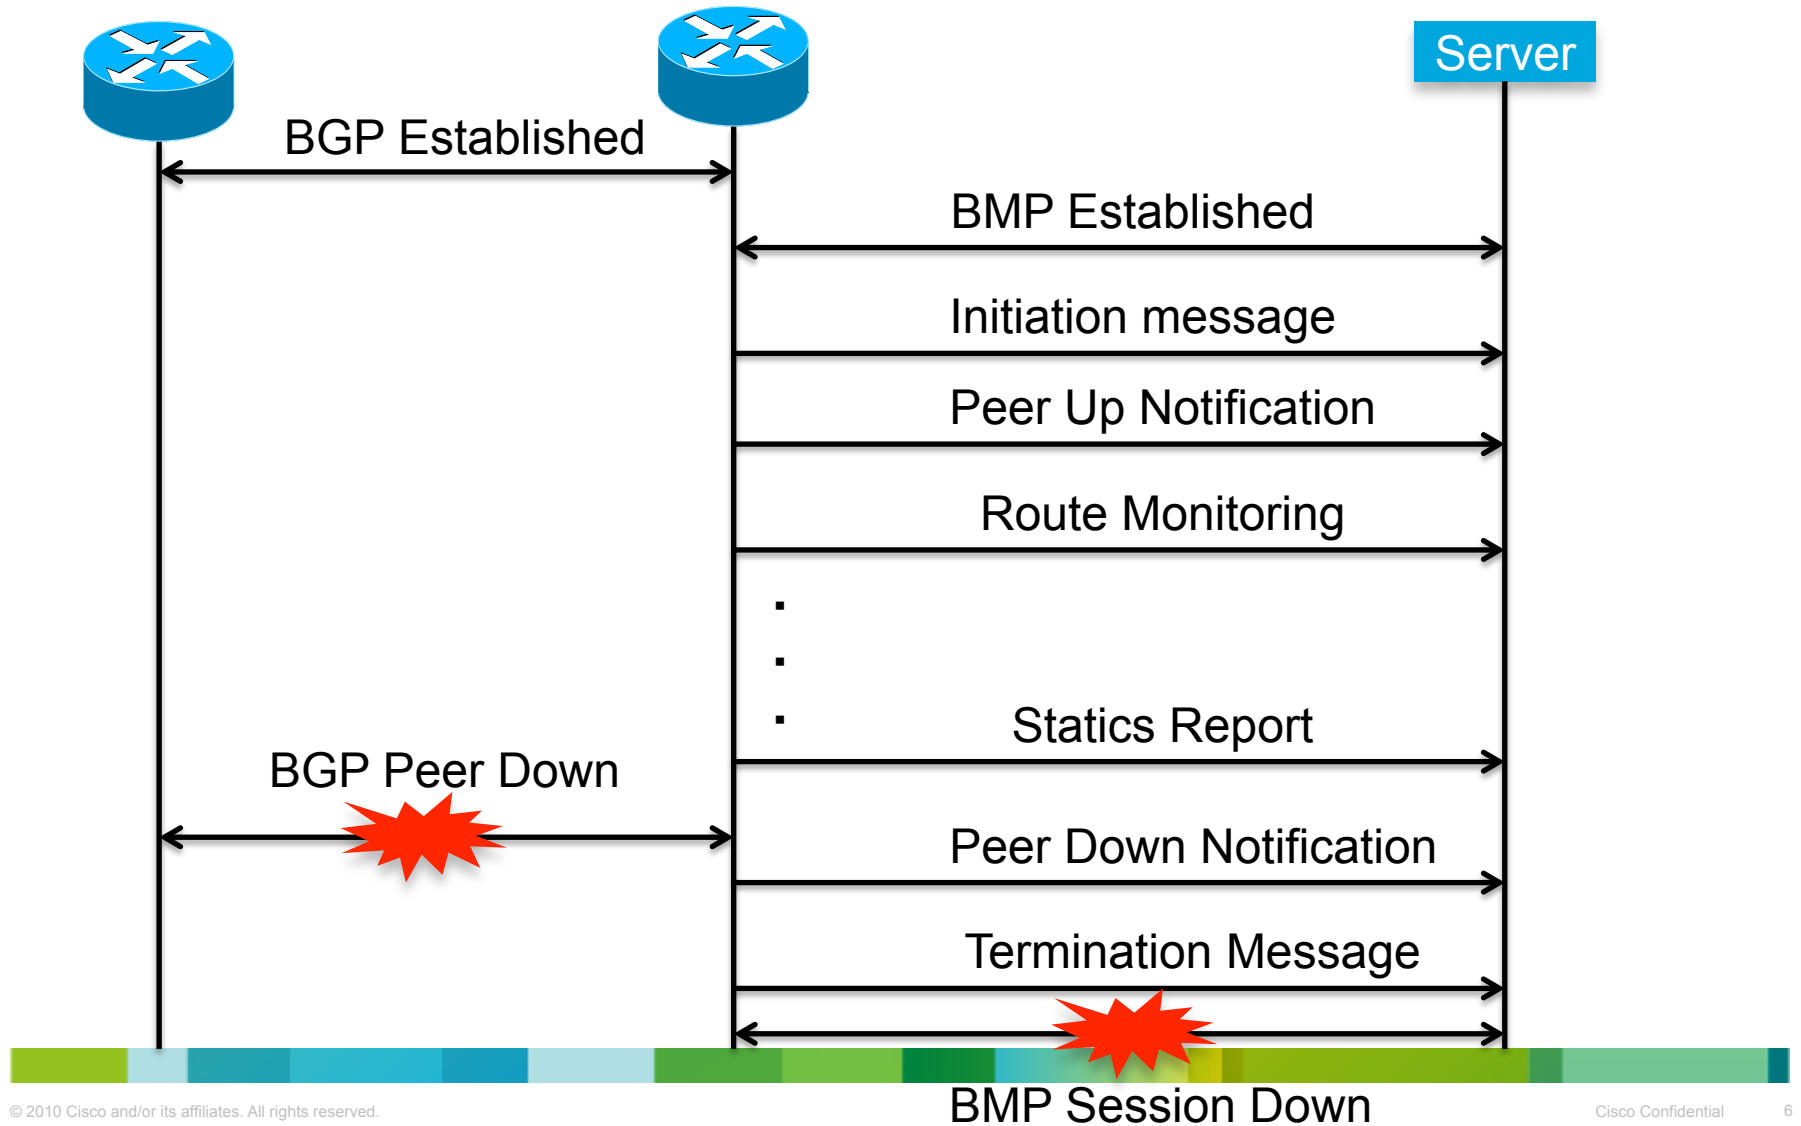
Server

BGP Established

BMP Established

Initiation message

Peer Up Notification

Route Monitoring

.
.
.

Statics Report

BGP Peer Down

Peer Down Notification

Termination Message

BMP Session Down

© 2010 Cisco and/or its affiliates. All rights reserved.

Cisco Confidential

6